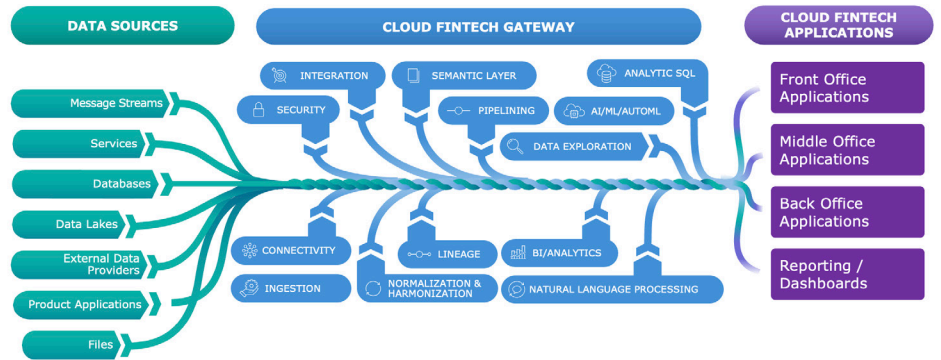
DATA SOURCES

Message Streams

Services

Databases

Data Lakes

External Data Providers

Product Applications

Files

CLOUD FINTECH GATEWAY

INTEGRATION

SEMANTIC LAYER

ANALYTIC SQL

SECURITY

PIPELINING

AI/ML/AUTOML

DATA EXPLORATION

CONNECTIVITY

LINEAGE

BI/ANALYTICS

INGESTION

NORMALIZATION & HARMONIZATION

NATURAL LANGUAGE PROCESSING

CLOUD FINTECH APPLICATIONS

Front Office Applications

Middle Office Applications

Back Office Applications

Reporting / Dashboards